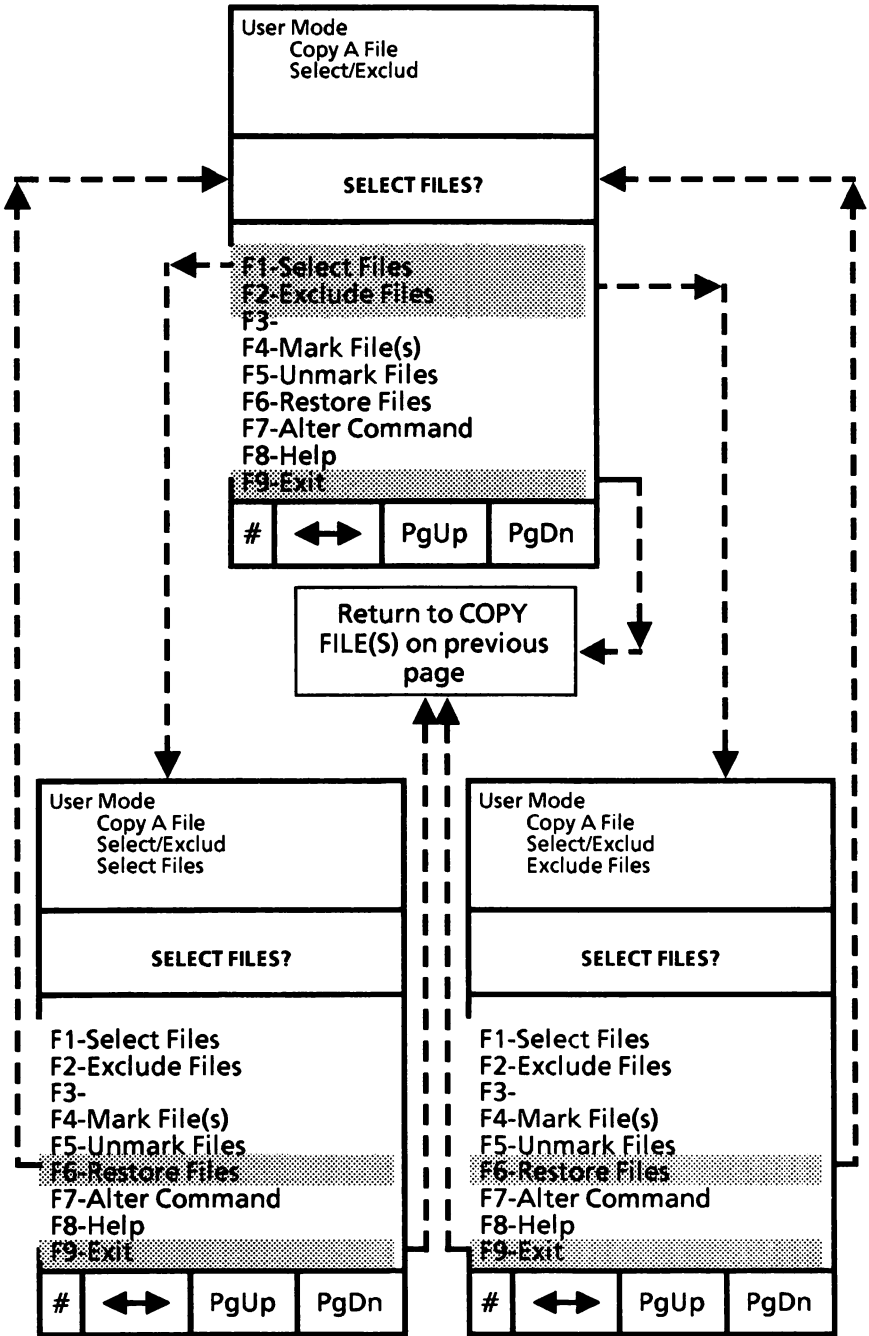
User Mode
Copy A File
Select/Exclud

SELECT FILES?

F1-Select Files
F2-Exclude Files
F3-
F4-Mark File(s)
F5-Unmark Files
F6-Restore Files
F7-Alter Command
F8-Help
F9-Exit

| # | ↔ | PgUp | PgDn |
|---|---|---|---|

Return to COPY FILE(S) on previous page

User Mode
Copy A File
Select/Exclud
Select Files

SELECT FILES?

F1-Select Files
F2-Exclude Files
F3-
F4-Mark File(s)
F5-Unmark Files
F6-Restore Files
F7-Alter Command
F8-Help
F9-Exit

| # | ↔ | PgUp | PgDn |
|---|---|---|---|

User Mode
Copy A File
Select/Exclud
Exclude Files

SELECT FILES?

F1-Select Files
F2-Exclude Files
F3-
F4-Mark File(s)
F5-Unmark Files
F6-Restore Files
F7-Alter Command
F8-Help
F9-Exit

| # | ↔ | PgUp | PgDn |
|---|---|---|---|